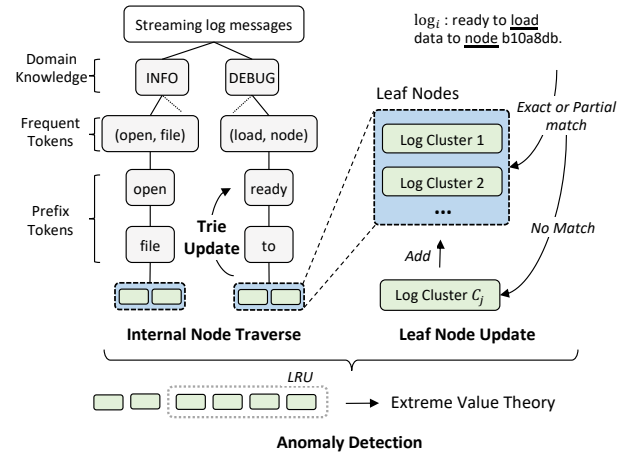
Streaming log messages

Domain Knowledge

INFO

DEBUG

Frequent Tokens

(open, file)

(load, node)

Prefix Tokens

open

file

ready

to

Trie Update

Internal Node Traverse

$\log_i$ : ready to load data to node b10a8db.

Leaf Nodes

Log Cluster 1

Log Cluster 2

...

Exact or Partial match

No Match

Add

Log Cluster $C_j$

Leaf Node Update

LRU

Extreme Value Theory

Anomaly Detection